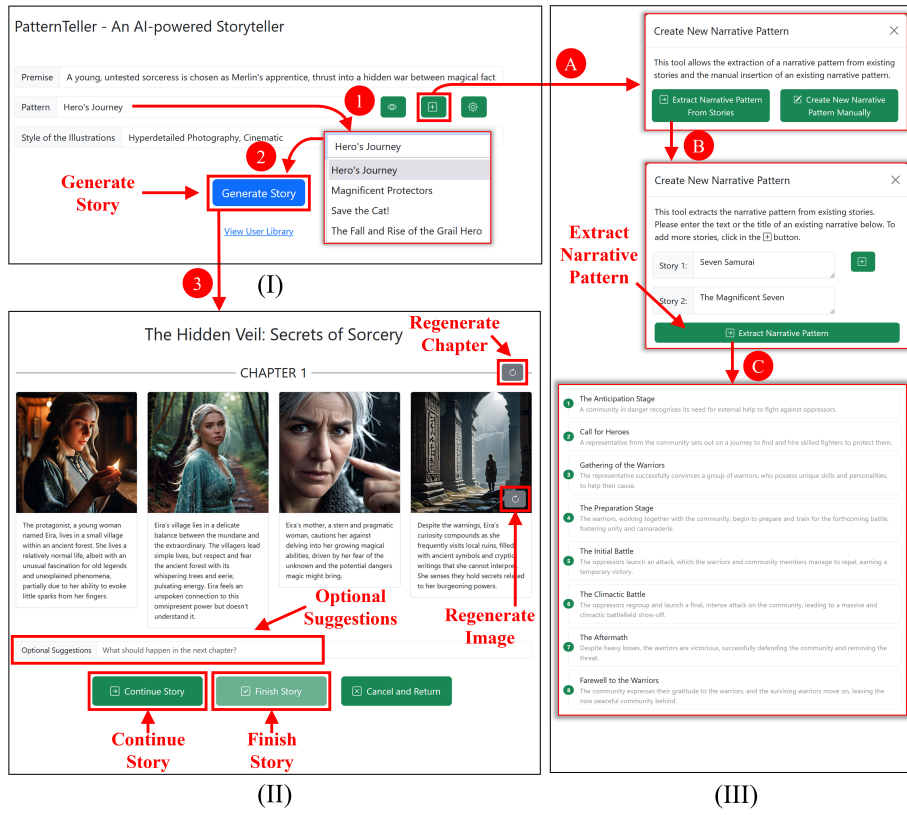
PatternTeller - An AI-powered Storyteller

Premise A young, untested sorceress is chosen as Merlin's apprentice, thrust into a hidden war between magical fact

Pattern Hero's Journey

1

Style of the Illustrations Hyperdetailed Photography, Cinematic

Hero's Journey

2

Hero's Journey
Magnificent Protectors
Save the Cat!
The Fall and Rise of the Grail Hero

Generate Story

Generate Story

View User Library

3

(I)

The Hidden Veil: Secrets of Sorcery

Regenerate Chapter

CHAPTER 1

The protagonist, a young woman named Eira, lives in a small village within an ancient forest. She lives a relatively normal life, albeit with an unusual fascination for old legends and unexplained phenomena, partially due to her ability to evoke little sparks from her fingers.

Eira's village lies in a delicate balance between the mundane and the extraordinary. The villagers lead simple lives, but respect and fear the ancient forest with its whispering trees and eerie, pulsating energy. Eira feels an unspoken connection to this omnipresent power but doesn't understand it.

Eira's mother, a stern and pragmatic woman, cautions her against delving into her growing magical abilities, driven by her fear of the unknown and the potential dangers magic might bring.

Despite the warnings, Eira's curiosity compounds as she frequently visits local ruins, filled with ancient symbols and cryptic writings that she cannot interpret. She senses they hold secrets related to her burgeoning powers.

Optional Suggestions

Regenerate Image

Optional Suggestions What should happen in the next chapter?

Continue Story

Finish Story

Cancel and Return

Continue Story

Finish Story

(II)

A

Create New Narrative Pattern

This tool allows the extraction of a narrative pattern from existing stories and the manual insertion of an existing narrative pattern.

Extract Narrative Pattern From Stories

Create New Narrative Pattern Manually

B

Create New Narrative Pattern

This tool extracts the narrative pattern from existing stories. Please enter the text or the title of an existing narrative below. To add more stories, click in the button.

Extract Narrative Pattern

Story 1: Seven Samurai

Story 2: The Magnificent Seven

Extract Narrative Pattern

C

1 The Anticipation Stage
A community in danger recognises its need for external help to fight against oppressors.

2 Call for Heroes
A representative from the community sets out on a journey to find and hire skilled fighters to protect them.

3 Gathering of the Warriors
The representative successfully convinces a group of warriors, who possess unique skills and personalities, to help their cause.

4 The Preparation Stage
The warriors, working together with the community, begin to prepare and train for the forthcoming battle, fostering unity and camaraderie.

5 The Initial Battle
The oppressors launch an attack, which the warriors and community members manage to repel, earning a temporary victory.

6 The Climactic Battle
The oppressors regroup and launch a final, intense attack on the community, leading to a massive and climactic battlefield show-off.

7 The Aftermath
Despite heavy losses, the warriors are victorious, successfully defending the community and removing the threat.

8 Farewell to the Warriors
The community expresses their gratitude to the warriors, and the surviving warriors move on, leaving the now peaceful community behind.

(III)